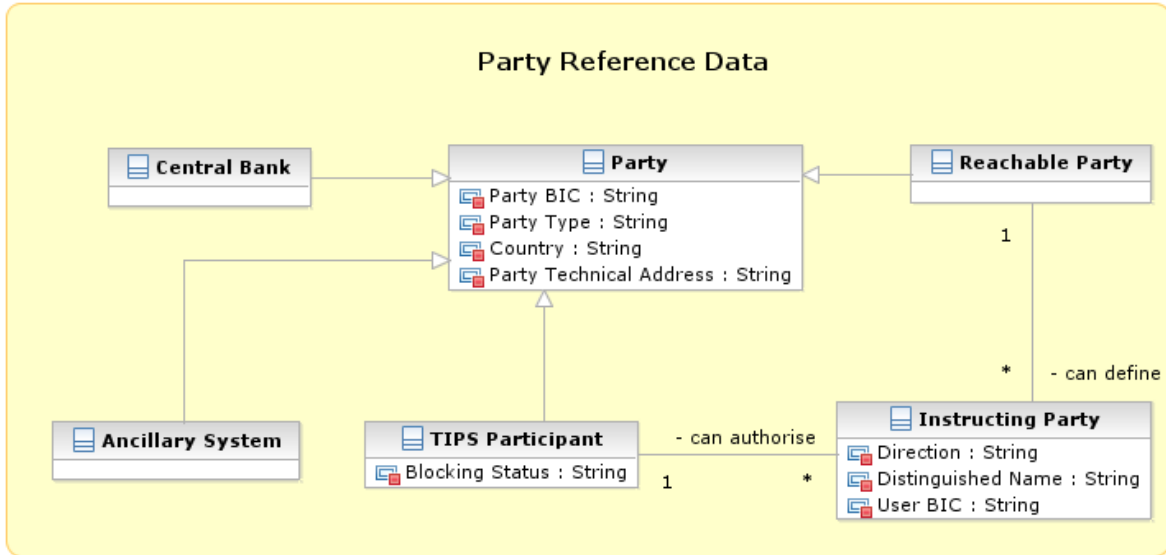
Party Reference Data

Central Bank

Party
Party BIC : String
Party Type : String
Country : String
Party Technical Address : String

Reachable Party

1

*

- can define

Ancillary System

TIPS Participant
Blocking Status : String

- can authorise

1

*

Instructing Party
Direction : String
Distinguished Name : String
User BIC : String